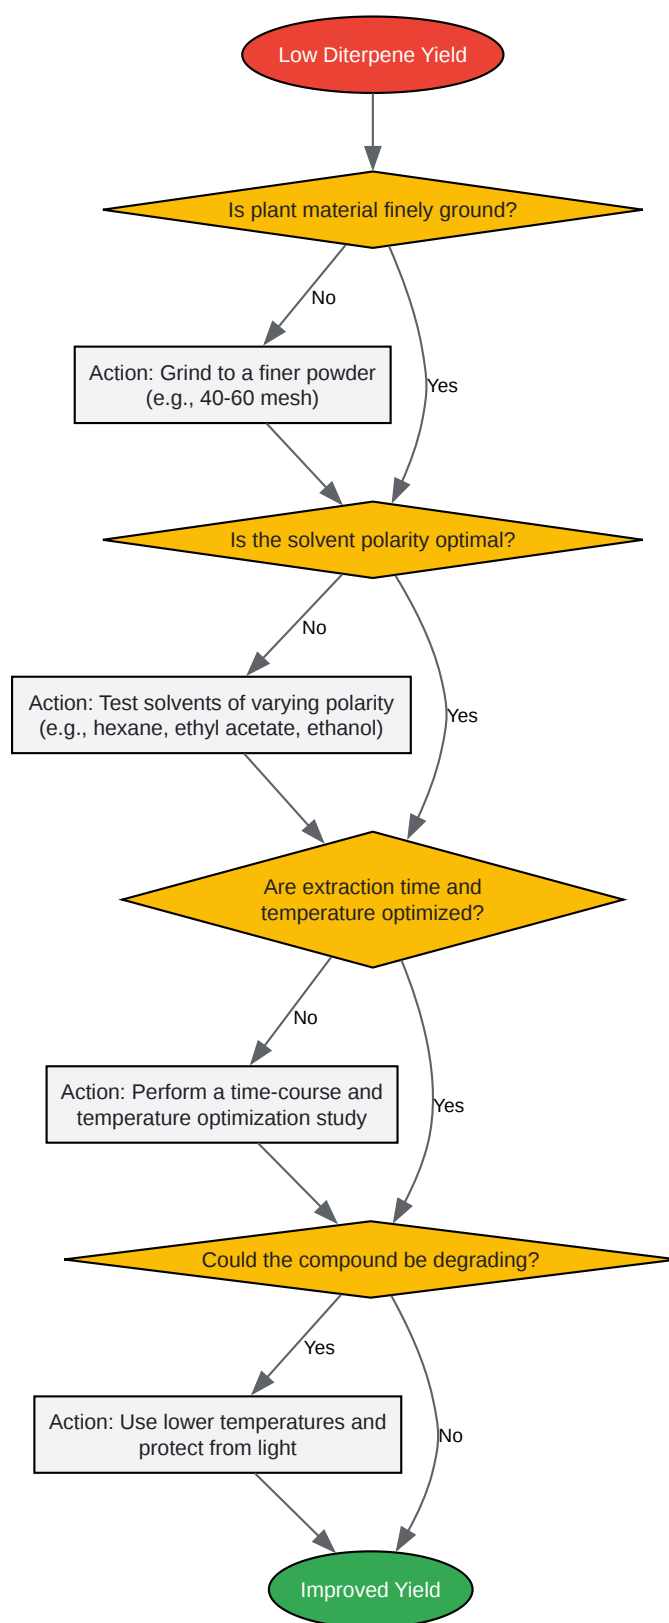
Low Diterpene Yield

Is plant material finely ground?

No

Action: Grind to a finer powder (e.g., 40-60 mesh)

Yes

Is the solvent polarity optimal?

No

Action: Test solvents of varying polarity (e.g., hexane, ethyl acetate, ethanol)

Yes

Are extraction time and temperature optimized?

No

Action: Perform a time-course and temperature optimization study

Yes

Could the compound be degrading?

Yes

Action: Use lower temperatures and protect from light

No

Improved Yield